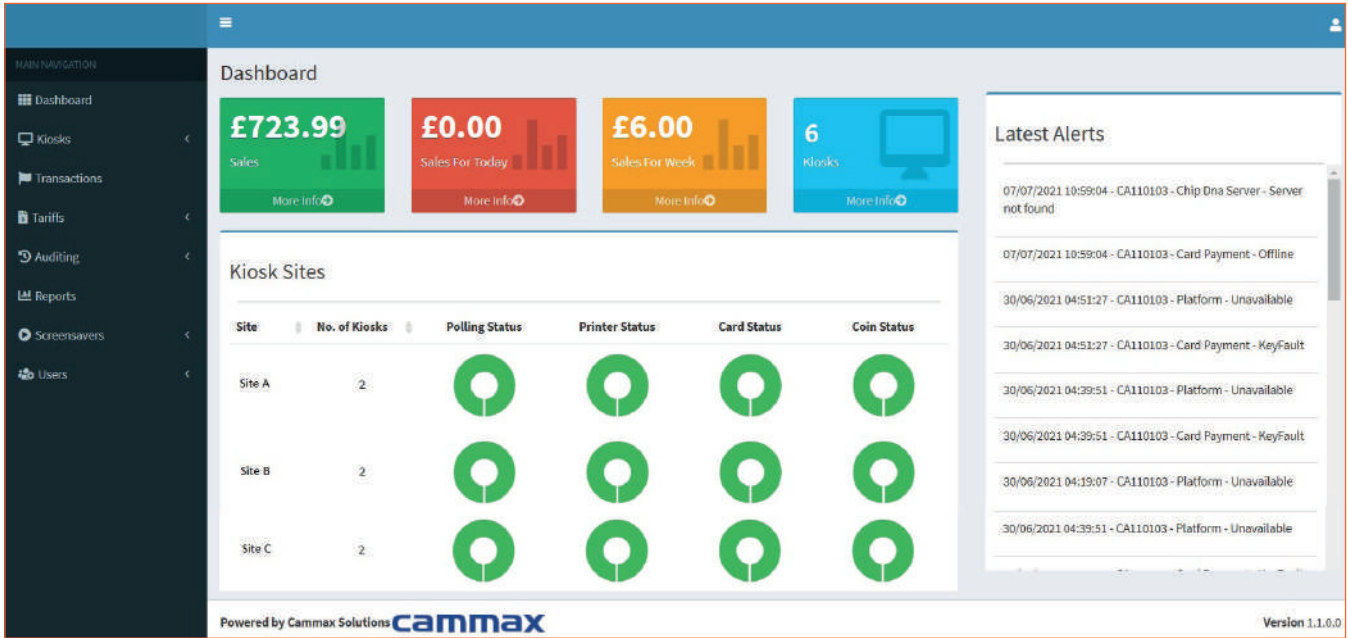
MAIN NAVIGATION

Dashboard

Kiosks

Transactions

Tariffs

Auditing

Reports

Screensavers

Users

Dashboard

£723.99
Sales
More Info

£0.00
Sales For Today
More Info

£6.00
Sales For Week
More Info

6
Kiosks
More Info

Kiosk Sites

| Site | No. of Kiosks | Polling Status | Printer Status | Card Status | Coin Status |
|---|---|---|---|---|---|
| Site A | 2 | | | | |
| Site B | 2 | | | | |
| Site C | 2 | | | | |

Latest Alerts

07/07/2021 10:59:04 - CA110103 - Chip Dna Server - Server not found

07/07/2021 10:59:04 - CA110103 - Card Payment - Offline

30/06/2021 04:51:27 - CA110103 - Platform - Unavailable

30/06/2021 04:51:27 - CA110103 - Card Payment - KeyFault

30/06/2021 04:39:51 - CA110103 - Platform - Unavailable

30/06/2021 04:39:51 - CA110103 - Card Payment - KeyFault

30/06/2021 04:19:07 - CA110103 - Platform - Unavailable

30/06/2021 04:39:51 - CA110103 - Platform - Unavailable

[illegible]

Powered by Cammax Solutions cammax

Version 1.1.0.0